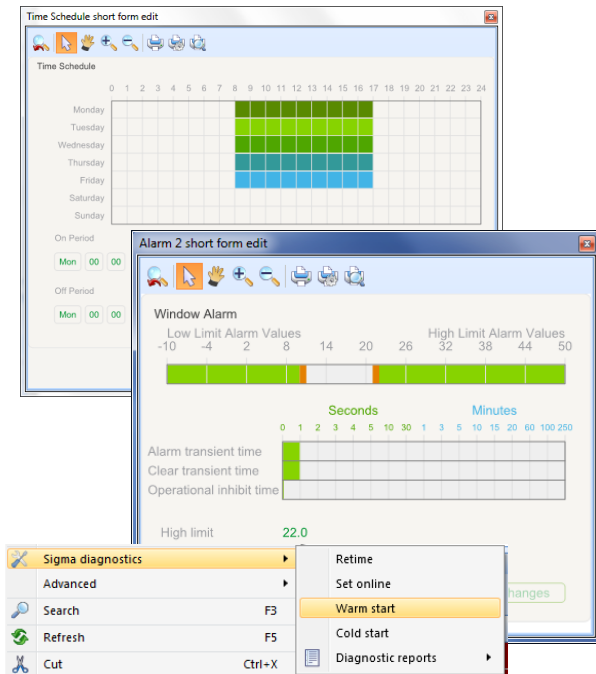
Time Schedule short form edit

Time Schedule

0 1 2 3 4 5 6 7 8 9 10 11 12 13 14 15 16 17 18 19 20 21 22 23 24

Monday
Tuesday
Wednesday
Thursday
Friday
Saturday
Sunday

On Period

Mon 00 00

Off Period

Mon 00 00

Alarm 2 short form edit

Window Alarm

Low Limit Alarm Values

High Limit Alarm Values

-10 -4 2 8 14 20 26 32 38 44 50

Seconds

Minutes

0 1 2 3 4 5 10 30 1 3 5 10 15 20 60 100 250

Alarm transient time
Clear transient time
Operational inhibit time

High limit 22.0

Changes

Sigma diagnostics
Advanced
Search F3
Refresh F5
Cut Ctrl+X

Retime
Set online
Warm start
Cold start
Diagnostic reports